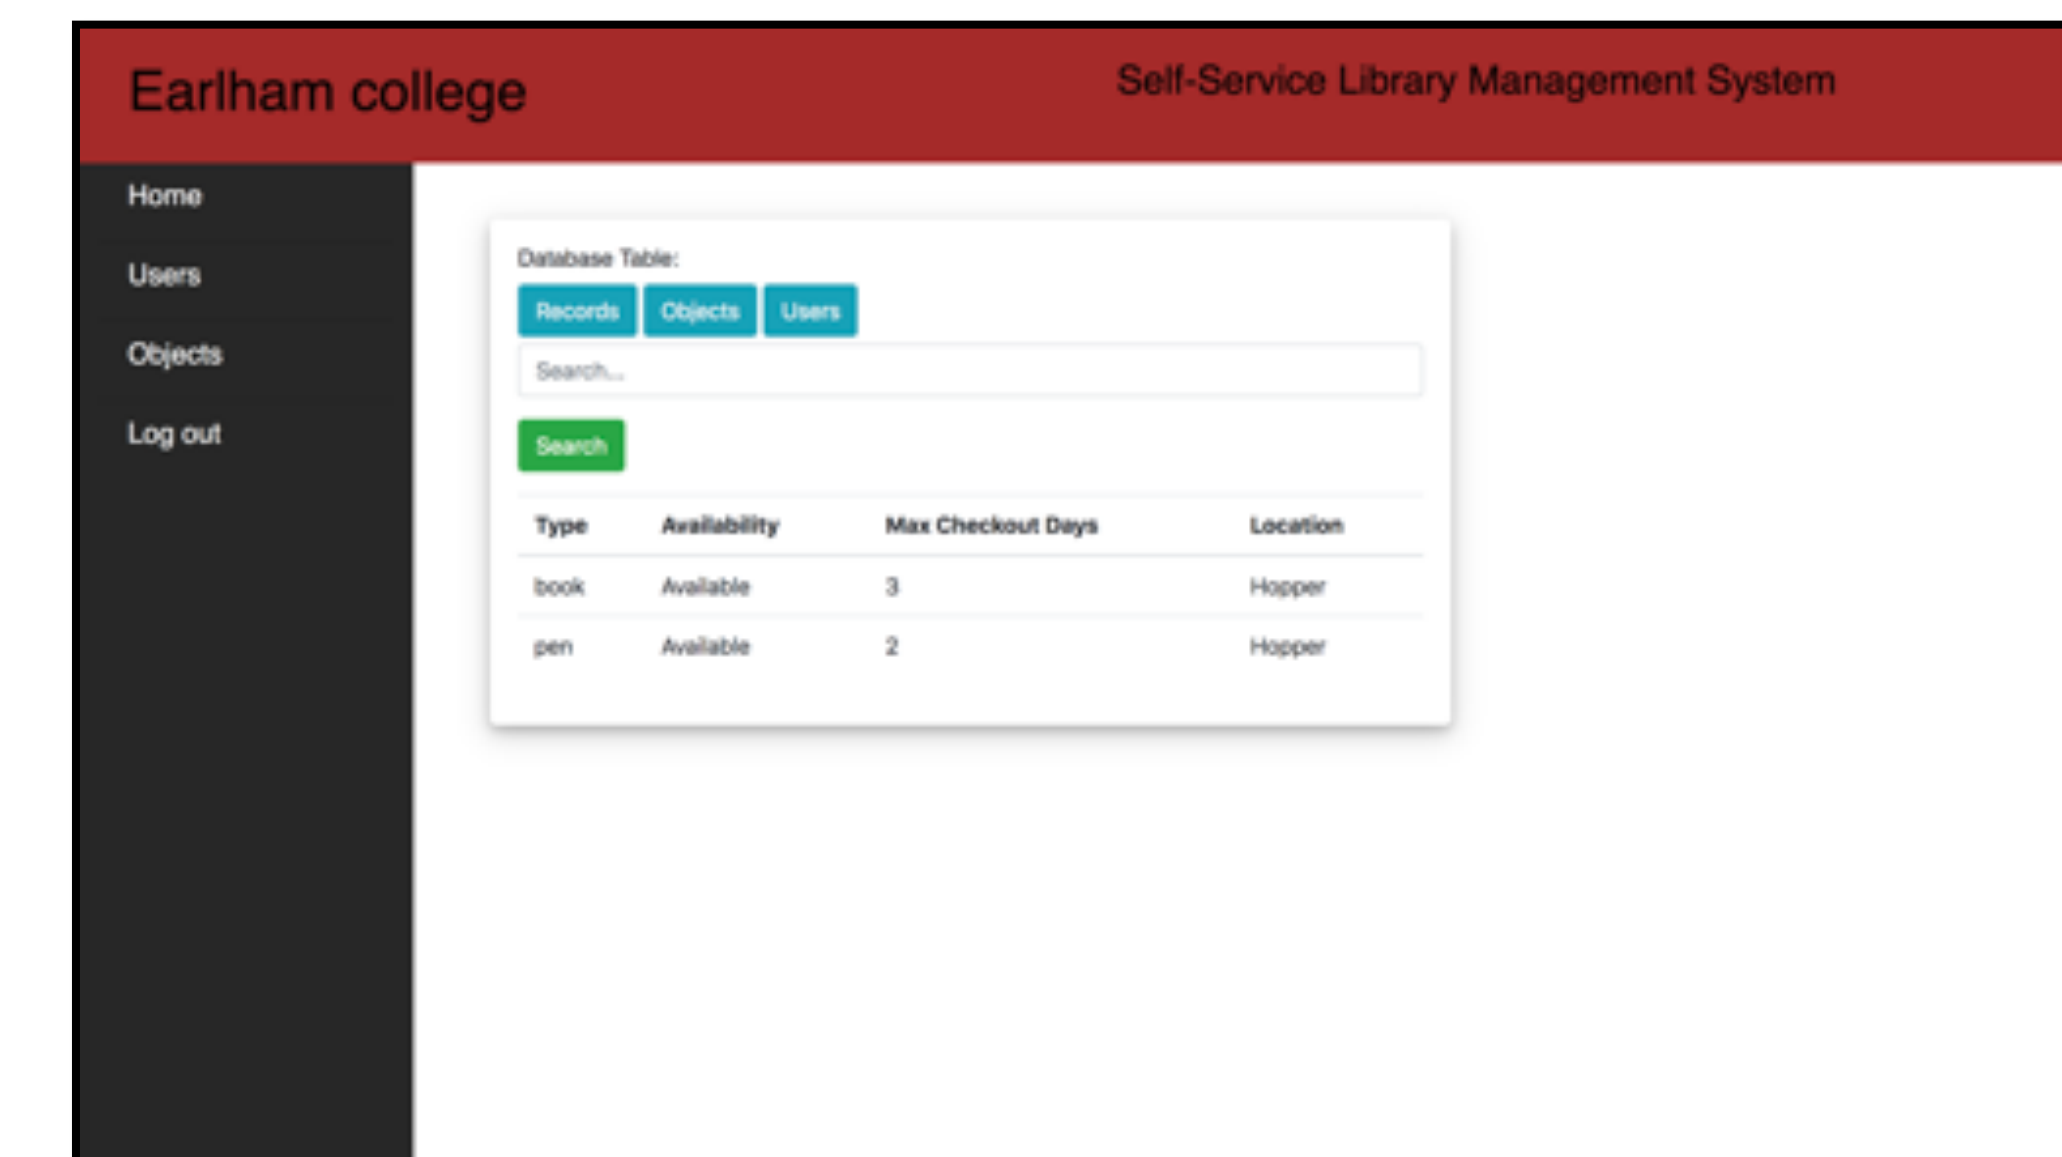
Earlham college

Self-Service Library Management System

Home

Users

Objects

Log out

Database Table:

Records Objects Users

Search...

Search

| Type | Availability | Max Checkout Days | Location |
|---|---|---|---|
| book | Available | 3 | Hopper |
| pen | Available | 2 | Hopper |